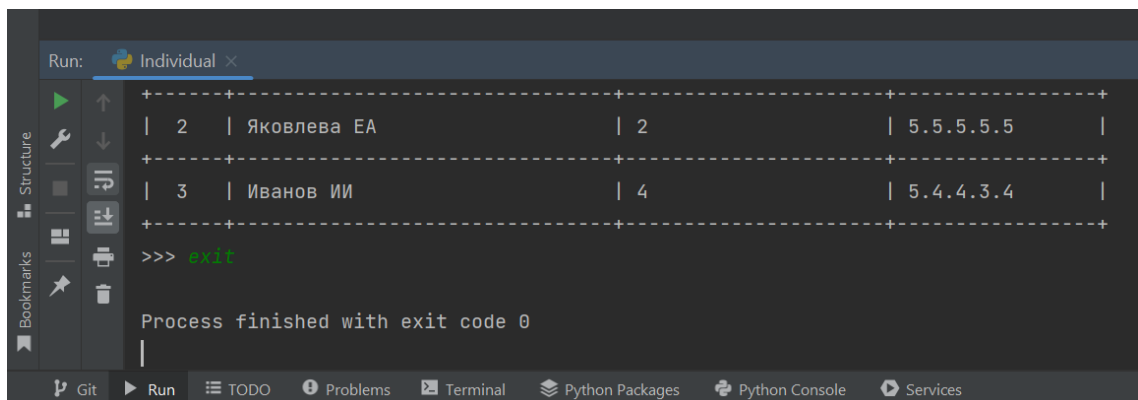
Run: Individual ×

Structure

Bookmarks

+------+----------------------------------+---------------------------------+-----------------+
| 2 | Яковлева ЕА | 2 | 5.5.5.5.5 |
+------+----------------------------------+---------------------------------+-----------------+
| 3 | Иванов ИИ | 4 | 5.4.4.3.4 |
+------+----------------------------------+---------------------------------+-----------------+
>>> exit

Process finished with exit code 0

Git Run TODO Problems Terminal Python Packages Python Console Services